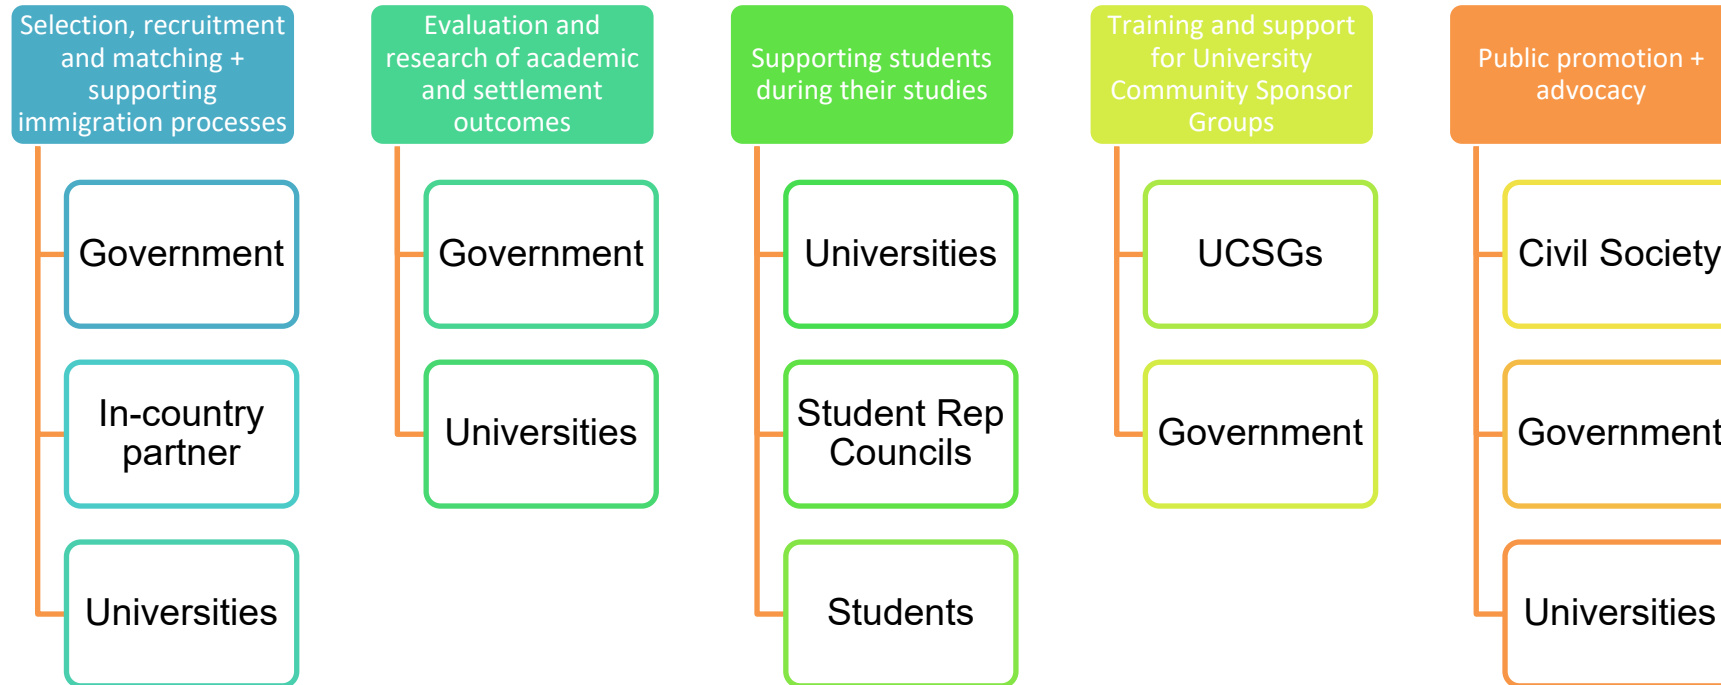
Selection, recruitment and matching + supporting immigration processes

Government

In-country partner

Universities

Evaluation and research of academic and settlement outcomes

Government

Universities

Supporting students during their studies

Universities

Student Rep Councils

Students

Training and support for University Community Sponsor Groups

UCSGs

Government

Public promotion + advocacy

Civil Society

Government

Universities